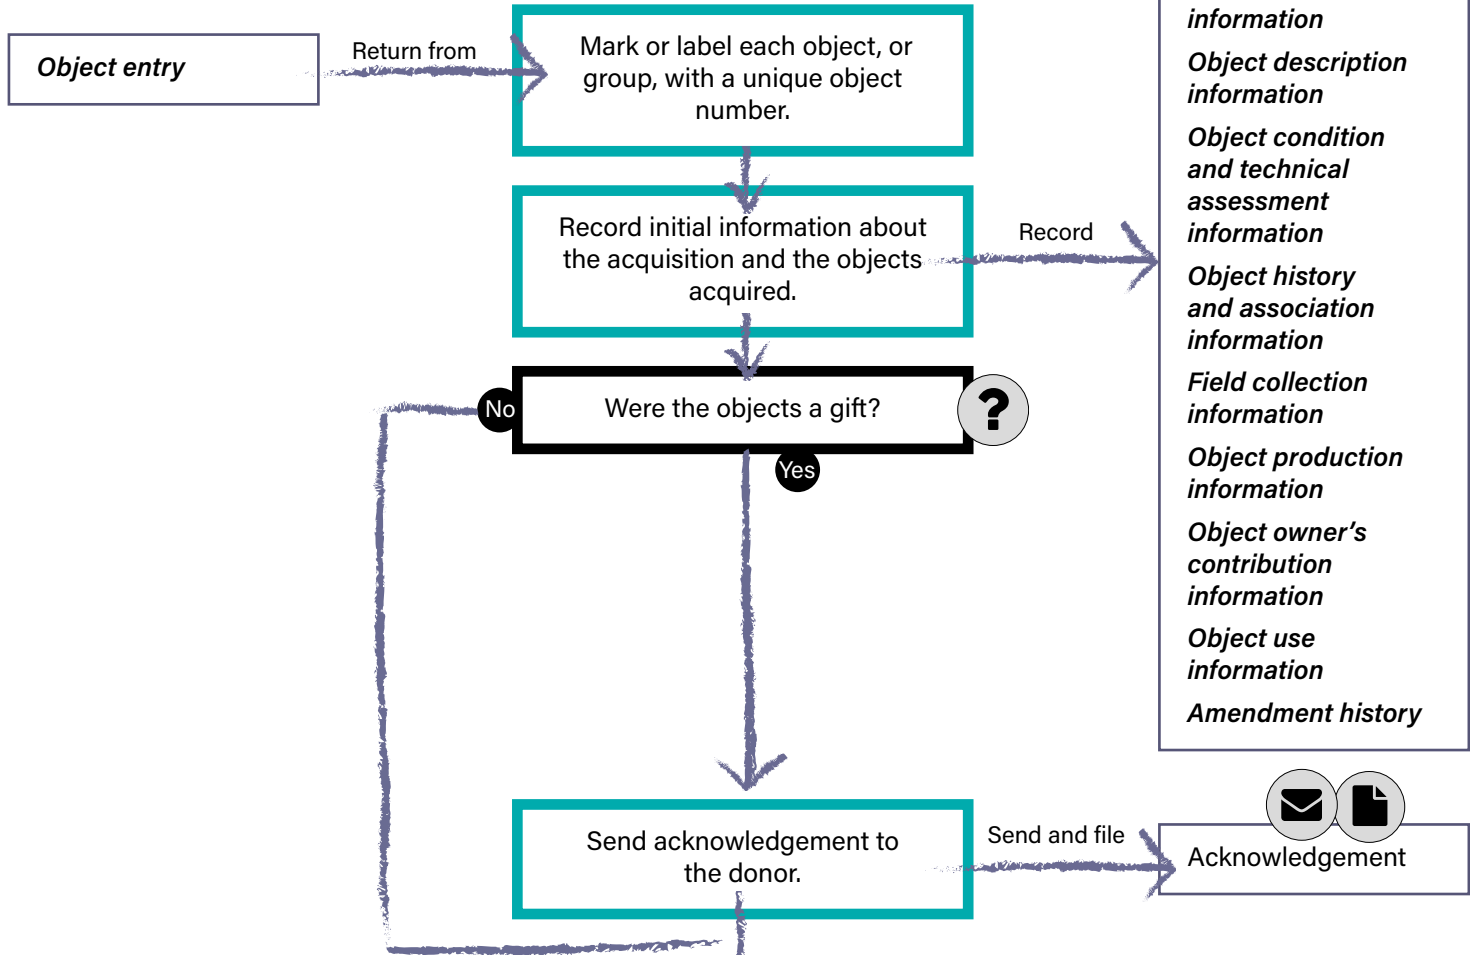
Object entry

Return from

Mark or label each object, or group, with a unique object number.

Record initial information about the acquisition and the objects acquired.

Record

information

Object description information

Object condition and technical assessment information

Object history and association information

Field collection information

Object production information

Object owner's contribution information

Object use information

Amendment history

No

Were the objects a gift?

?

Yes

Send acknowledgement to the donor.

Send and file

Acknowledgement